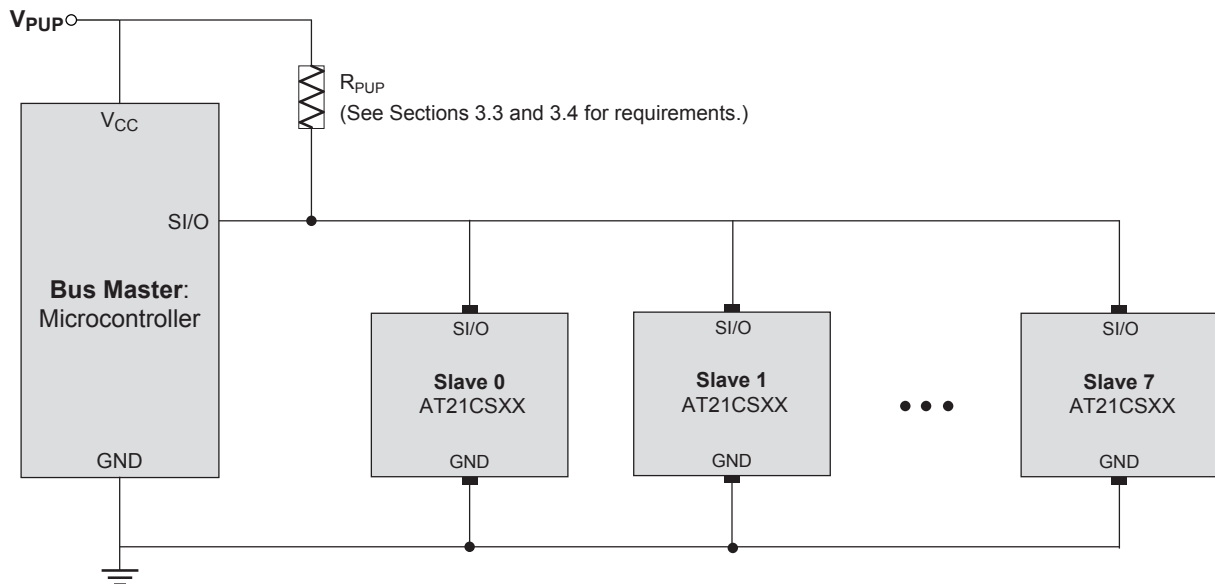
$V_{PUP}$

$R_{PUP}$
(See Sections 3.3 and 3.4 for requirements.)

$V_{CC}$

SI/O

**Bus Master**:
Microcontroller

GND

SI/O
**Slave 0**
AT21CSXX
GND

SI/O
**Slave 1**
AT21CSXX
GND

• • •

SI/O
**Slave 7**
AT21CSXX
GND